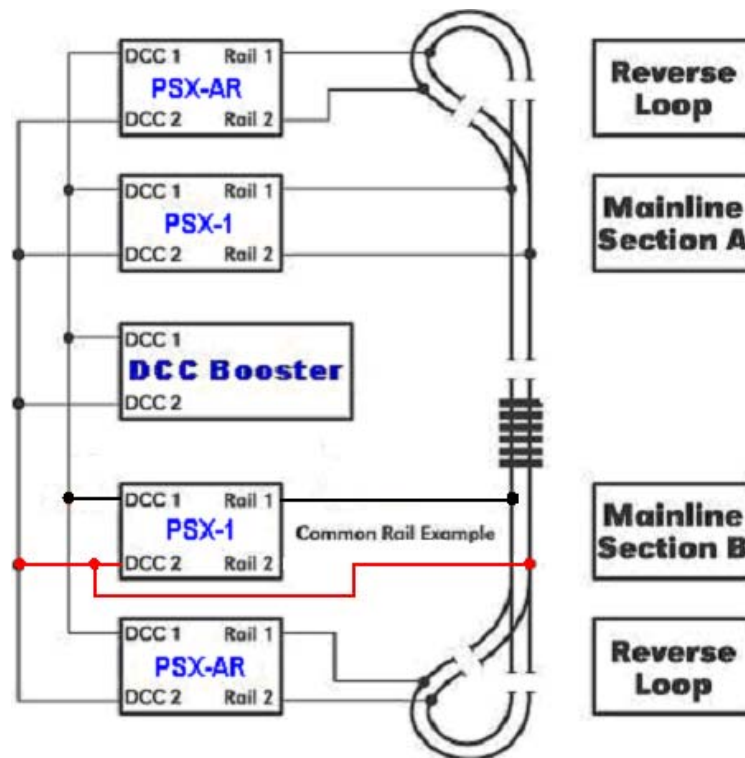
DCC 1 Rail 1
PSX-AR
DCC 2 Rail 2

Reverse Loop

DCC 1 Rail 1
PSX-1
DCC 2 Rail 2

Mainline Section A

DCC 1
DCC Booster
DCC 2

DCC 1 Rail 1
PSX-1
DCC 2 Rail 2

Common Rail Example

Mainline Section B

DCC 1 Rail 1
PSX-AR
DCC 2 Rail 2

Reverse Loop